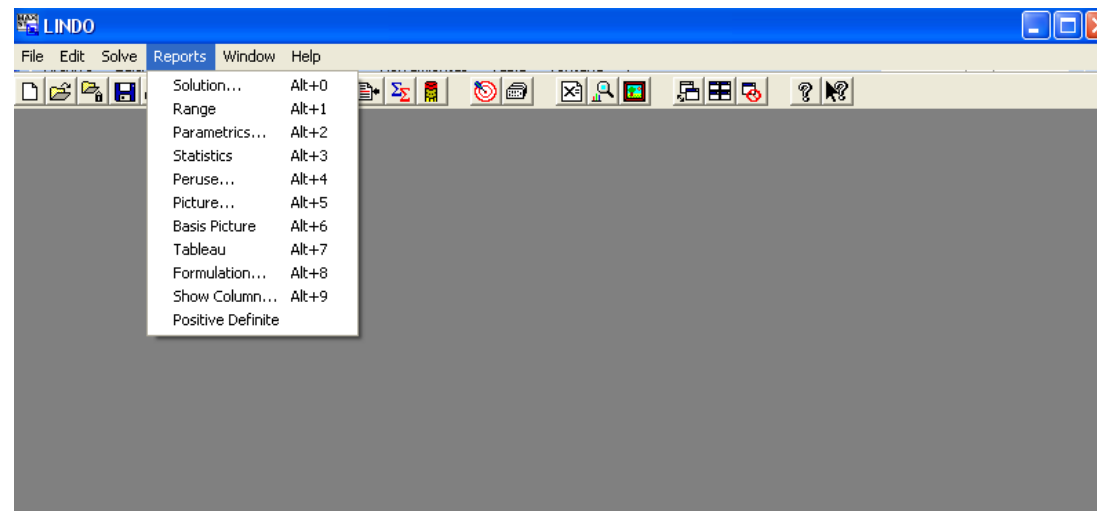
LINDO

File Edit Solve Reports Window Help

Solution... Alt+0
Range Alt+1
Parametrics... Alt+2
Statistics Alt+3
Peruse... Alt+4
Picture... Alt+5
Basis Picture Alt+6
Tableau Alt+7
Formulation... Alt+8
Show Column... Alt+9
Positive Definite